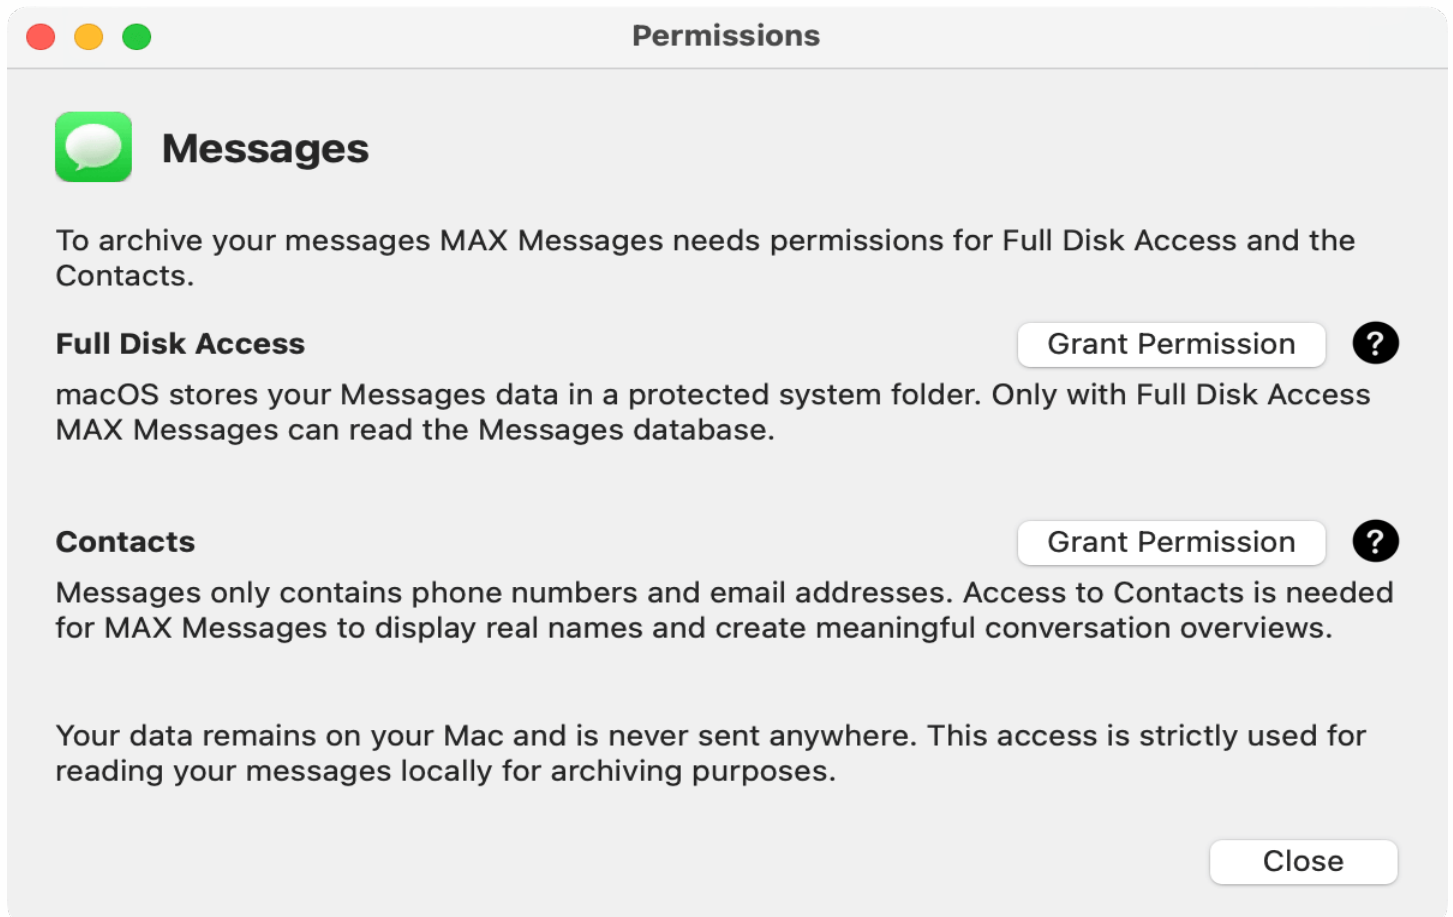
Permissions

Messages

To archive your messages MAX Messages needs permissions for Full Disk Access and the Contacts.

Full Disk Access

Grant Permission

?

macOS stores your Messages data in a protected system folder. Only with Full Disk Access MAX Messages can read the Messages database.

Contacts

Grant Permission

?

Messages only contains phone numbers and email addresses. Access to Contacts is needed for MAX Messages to display real names and create meaningful conversation overviews.

Your data remains on your Mac and is never sent anywhere. This access is strictly used for reading your messages locally for archiving purposes.

Close